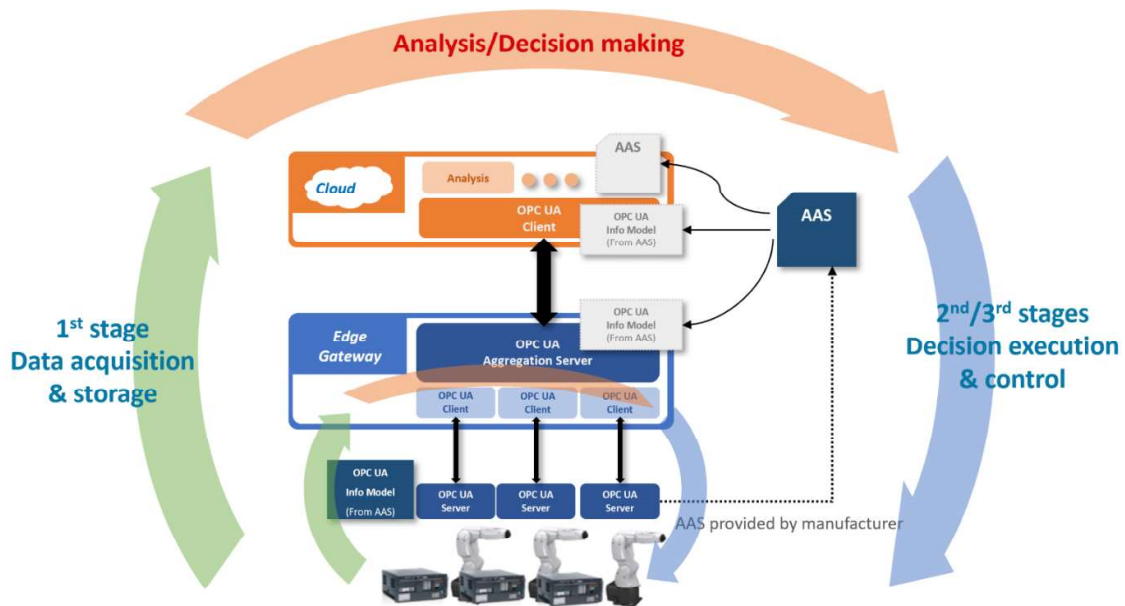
Analysis/Decision making

Cloud

Analysis

AAS

OPC UA Client

OPC UA Info Model (From AAS)

AAS

1$^{st}$ stage Data acquisition & storage

Edge Gateway

OPC UA Aggregation Server

OPC UA Info Model (From AAS)

2$^{nd}$/3$^{rd}$ stages Decision execution & control

OPC UA Client

OPC UA Client

OPC UA Client

OPC UA Info Model (From AAS)

OPC UA Server

OPC UA Server

OPC UA Server

AAS provided by manufacturer